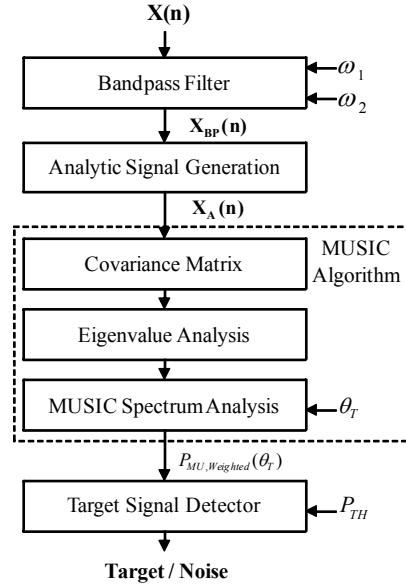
X(n)

Bandpass Filter

$\omega_1$

$\omega_2$

$X_{BP}(n)$

Analytic Signal Generation

$X_A(n)$

MUSIC Algorithm

Covariance Matrix

Eigenvalue Analysis

MUSIC Spectrum Analysis

$\theta_T$

$P_{MU,Weighted}(\theta_T)$

Target Signal Detector

$P_{TH}$

Target / Noise